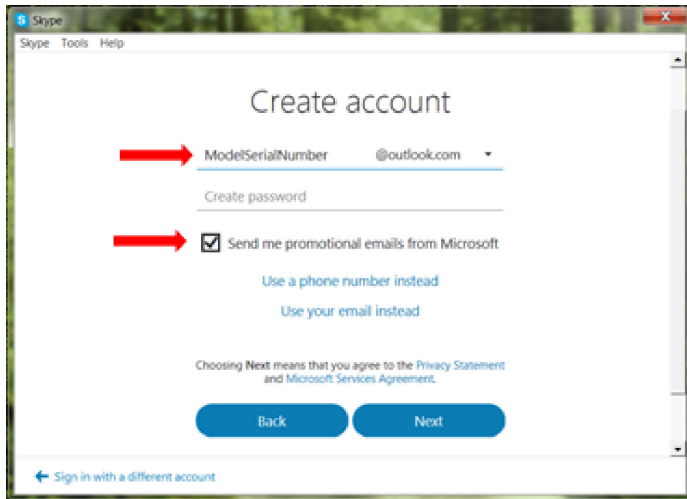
Skype

Skype Tools Help

Create account

ModelSerialNumber @outlook.com

Create password

Send me promotional emails from Microsoft

Use a phone number instead

Use your email instead

Choosing **Next** means that you agree to the Privacy Statement and Microsoft Services Agreement.

Back

Next

Sign in with a different account